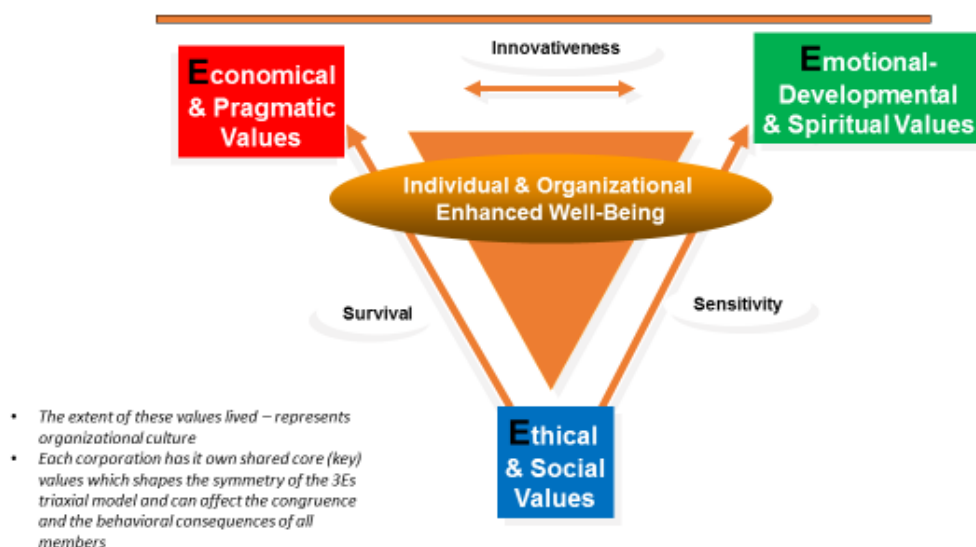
Innovativeness

Economical & Pragmatic Values

Emotional-Developmental & Spiritual Values

Individual & Organizational Enhanced Well-Being

Survival

Sensitivity

Ethical & Social Values

- The extent of these values lived – represents organizational culture
- Each corporation has it own shared core (key) values which shapes the symmetry of the 3Es triaxial model and can affect the congruence and the behavioral consequences of all members